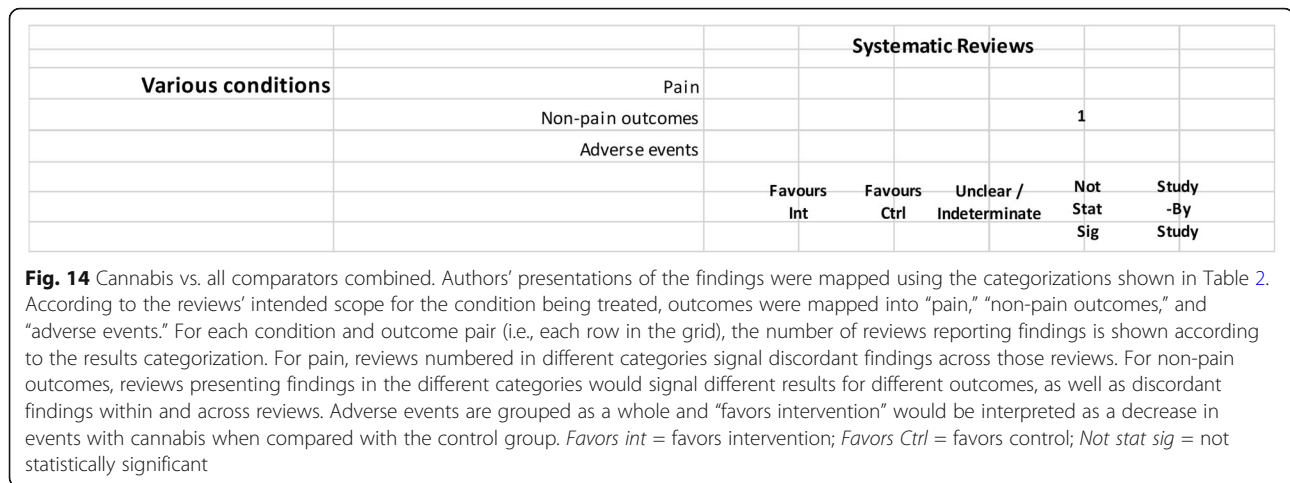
| | | Systematic Reviews | | | | |
|---|---|---|---|---|---|---|
| Various conditions | Pain | | | | | |
| | Non-pain outcomes | | | | 1 | |
| | Adverse events | | | | | |
| | | Favours Int | Favours Ctrl | Unclear / Indeterminate | Not Stat Sig | Study -By Study |

**Fig. 14** Cannabis vs. all comparators combined. Authors' presentations of the findings were mapped using the categorizations shown in Table 2. According to the reviews' intended scope for the condition being treated, outcomes were mapped into "pain," "non-pain outcomes," and "adverse events." For each condition and outcome pair (i.e., each row in the grid), the number of reviews reporting findings is shown according to the results categorization. For pain, reviews numbered in different categories signal discordant findings across those reviews. For non-pain outcomes, reviews presenting findings in the different categories would signal different results for different outcomes, as well as discordant findings within and across reviews. Adverse events are grouped as a whole and "favors intervention" would be interpreted as a decrease in events with cannabis when compared with the control group. *Favors int* = favors intervention; *Favors Ctrl* = favors control; *Not stat sig* = not statistically significant